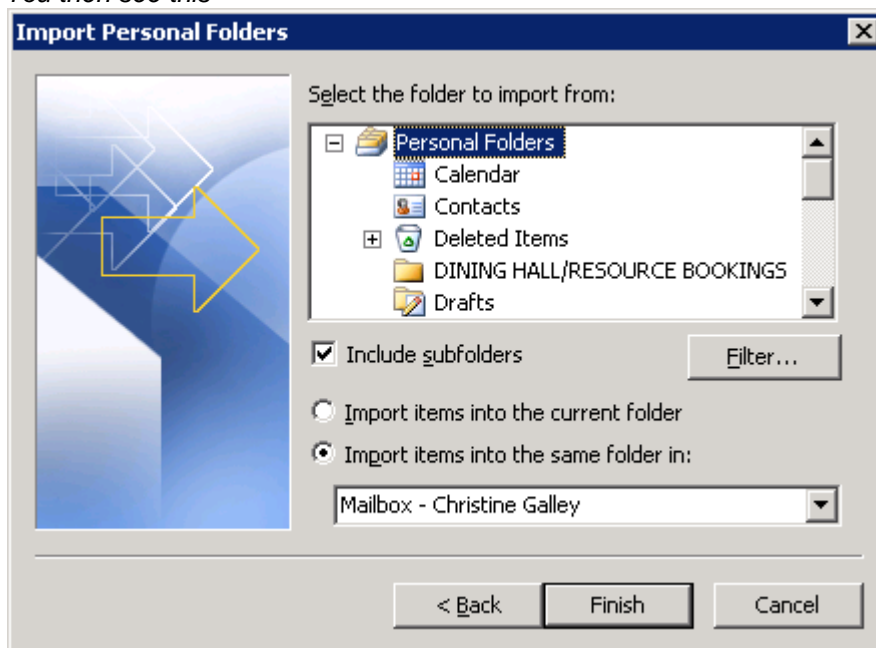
You then see this

Import Personal Folders

Select the folder to import from:

Personal Folders
Calendar
Contacts
Deleted Items
DINING HALL/RESOURCE BOOKINGS
Drafts

Include subfolders

Filter...

Import items into the current folder

Import items into the same folder in:

Mailbox - Christine Galley

< Back

Finish

Cancel